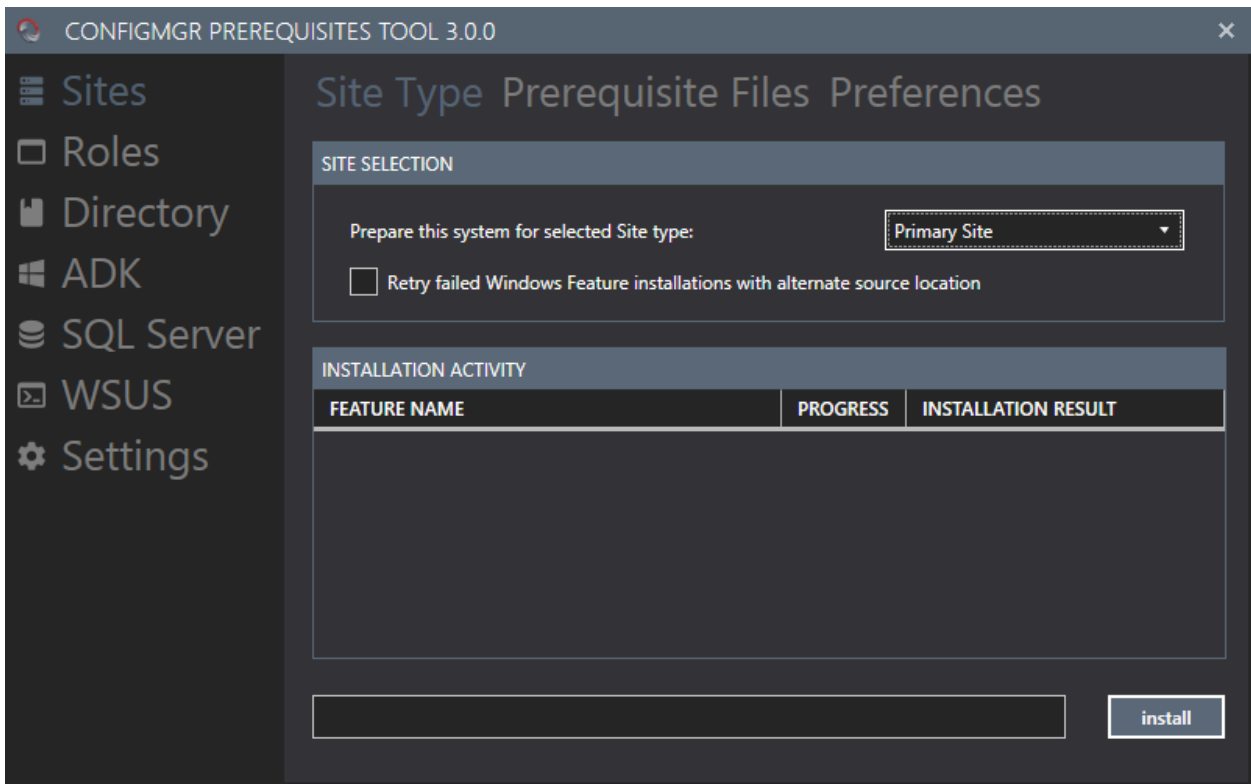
CONFIGMGR PREREQUISITES TOOL 3.0.0

×

Sites
Roles
Directory
ADK
SQL Server
WSUS
Settings

Site Type Prerequisite Files Preferences

SITE SELECTION

Prepare this system for selected Site type: Primary Site

Retry failed Windows Feature installations with alternate source location

INSTALLATION ACTIVITY

| FEATURE NAME | PROGRESS | INSTALLATION RESULT |
|---|---|---|

install